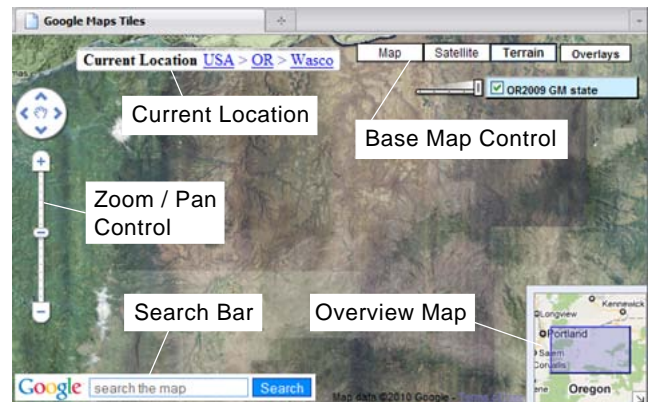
Google Maps Tiles

Current Location USA > OR > Wasco

Map | Satellite | Terrain | Overlays

OR2009 GM state

Current Location

Base Map Control

Zoom / Pan Control

Search Bar

Overview Map

Kennewick

Longview

Portland

Salem

Corvallis

Oregon

Google | search the map | Search

Map data ©2010 Google -